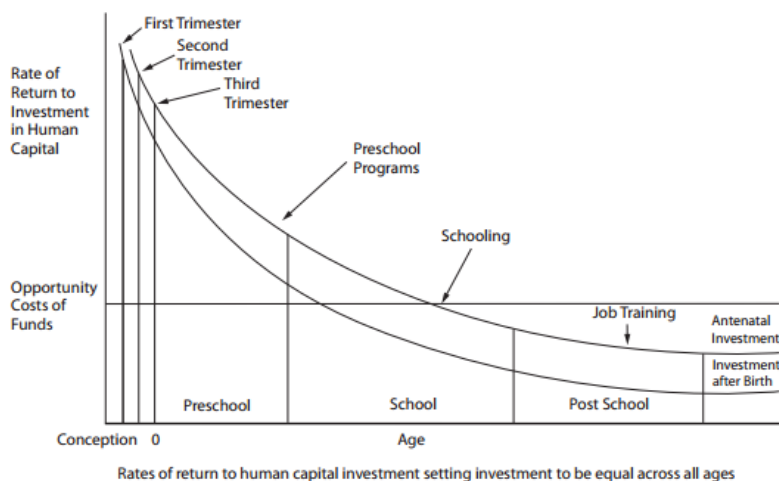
Rate of Return to Investment in Human Capital

First Trimester

Second Trimester

Third Trimester

Preschool Programs

Schooling

Opportunity Costs of Funds

Job Training

Antenatal Investment

Investment after Birth

Preschool

School

Post School

Conception 0

Age

Rates of return to human capital investment setting investment to be equal across all ages